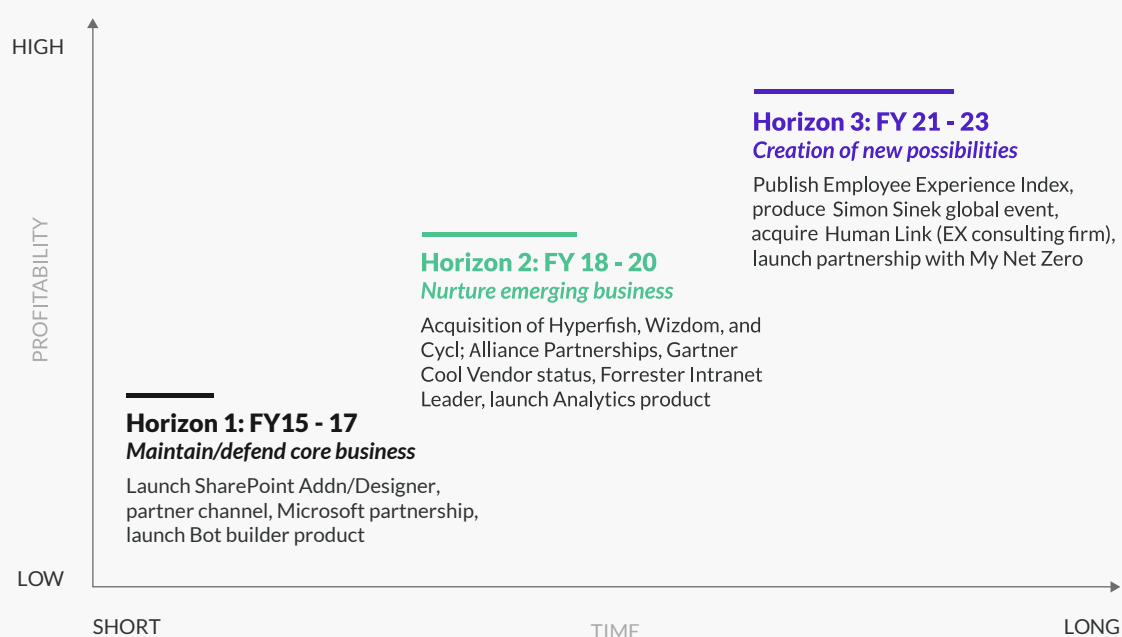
HIGH

PROFITABILITY

Horizon 3: FY 21 - 23
Creation of new possibilities
Publish Employee Experience Index, produce Simon Sinek global event, acquire Human Link (EX consulting firm), launch partnership with My Net Zero

Horizon 2: FY 18 - 20
Nurture emerging business
Acquisition of Hyperfish, Wizdom, and Cycl; Alliance Partnerships, Gartner Cool Vendor status, Forrester Intranet Leader, launch Analytics product

Horizon 1: FY15 - 17
Maintain/defend core business
Launch SharePoint Addn/Designer, partner channel, Microsoft partnership, launch Bot builder product

LOW

SHORT

TIME

LONG